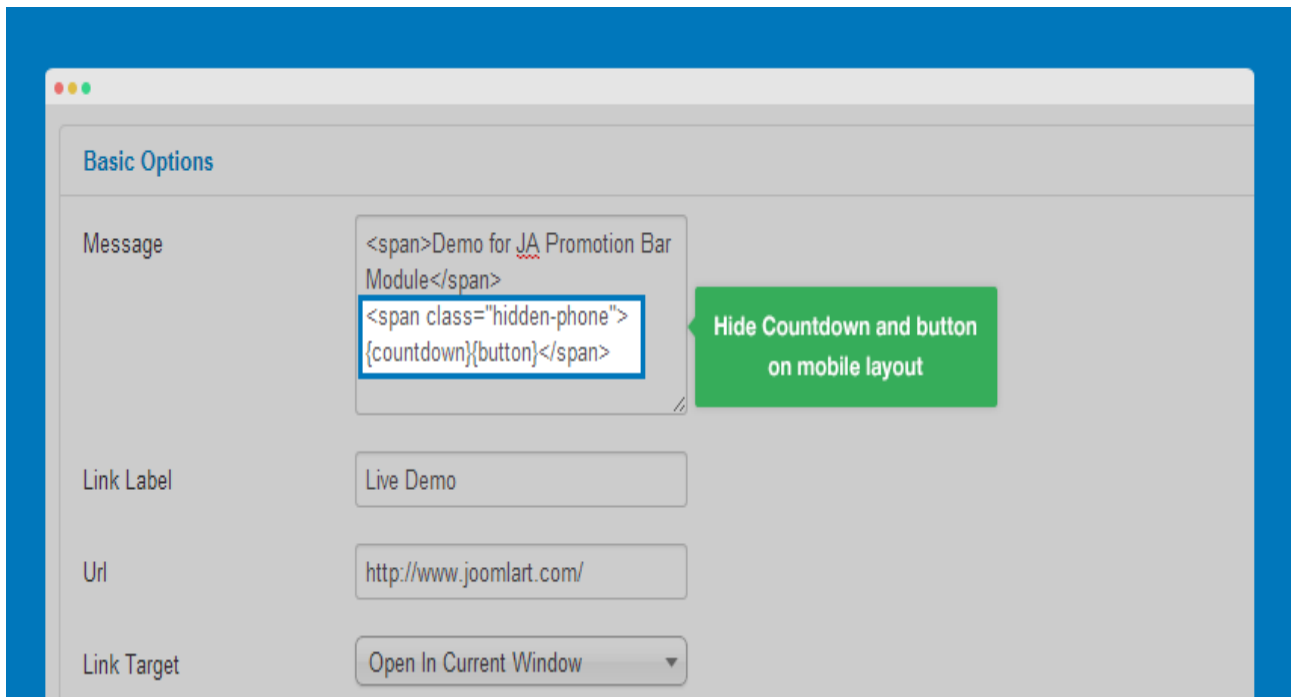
Basic Options

Message

<span>Demo for JA Promotion Bar Module</span>
<span class="hidden-phone">{countdown}{button}</span>

Hide Countdown and button on mobile layout

Link Label

Live Demo

Url

http://www.joomlart.com/

Link Target

Open In Current Window